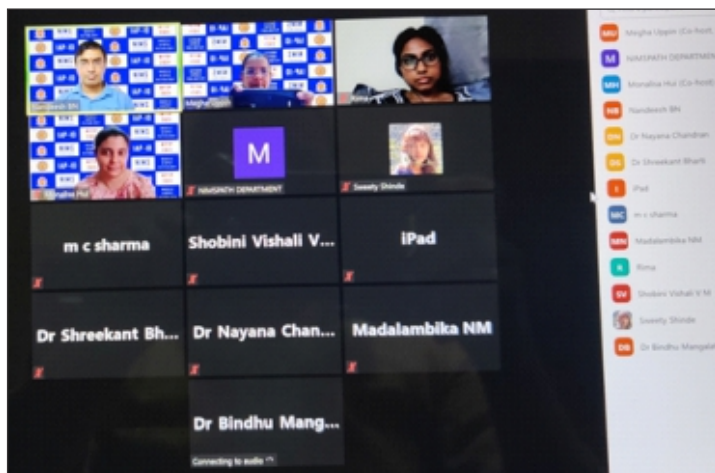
Nandeesh BN

Megha Uppin

Rima

Monalisa Hui

M

NIMSPATH DEPARTMENT

Sweety Shinde

m c sharma

Shobini Vishali V...

iPad

Dr Shreekant Bh...

Dr Nayana Chan...

Madalambika NM

Dr Bindhu Mang...

Connecting to audio

MU Megha Uppin (Co-host)

M NIMSPATH DEPARTMENT

MH Monalisa Hui (Co-host)

NB Nandeesh BN

DN Dr Nayana Chandran

DS Dr Shreekant Bharti

I iPad

MC m c sharma

MN Madalambika NM

R Rima

SV Shobini Vishali V M

Sweety Shinde

DB Dr Bindhu Mangala